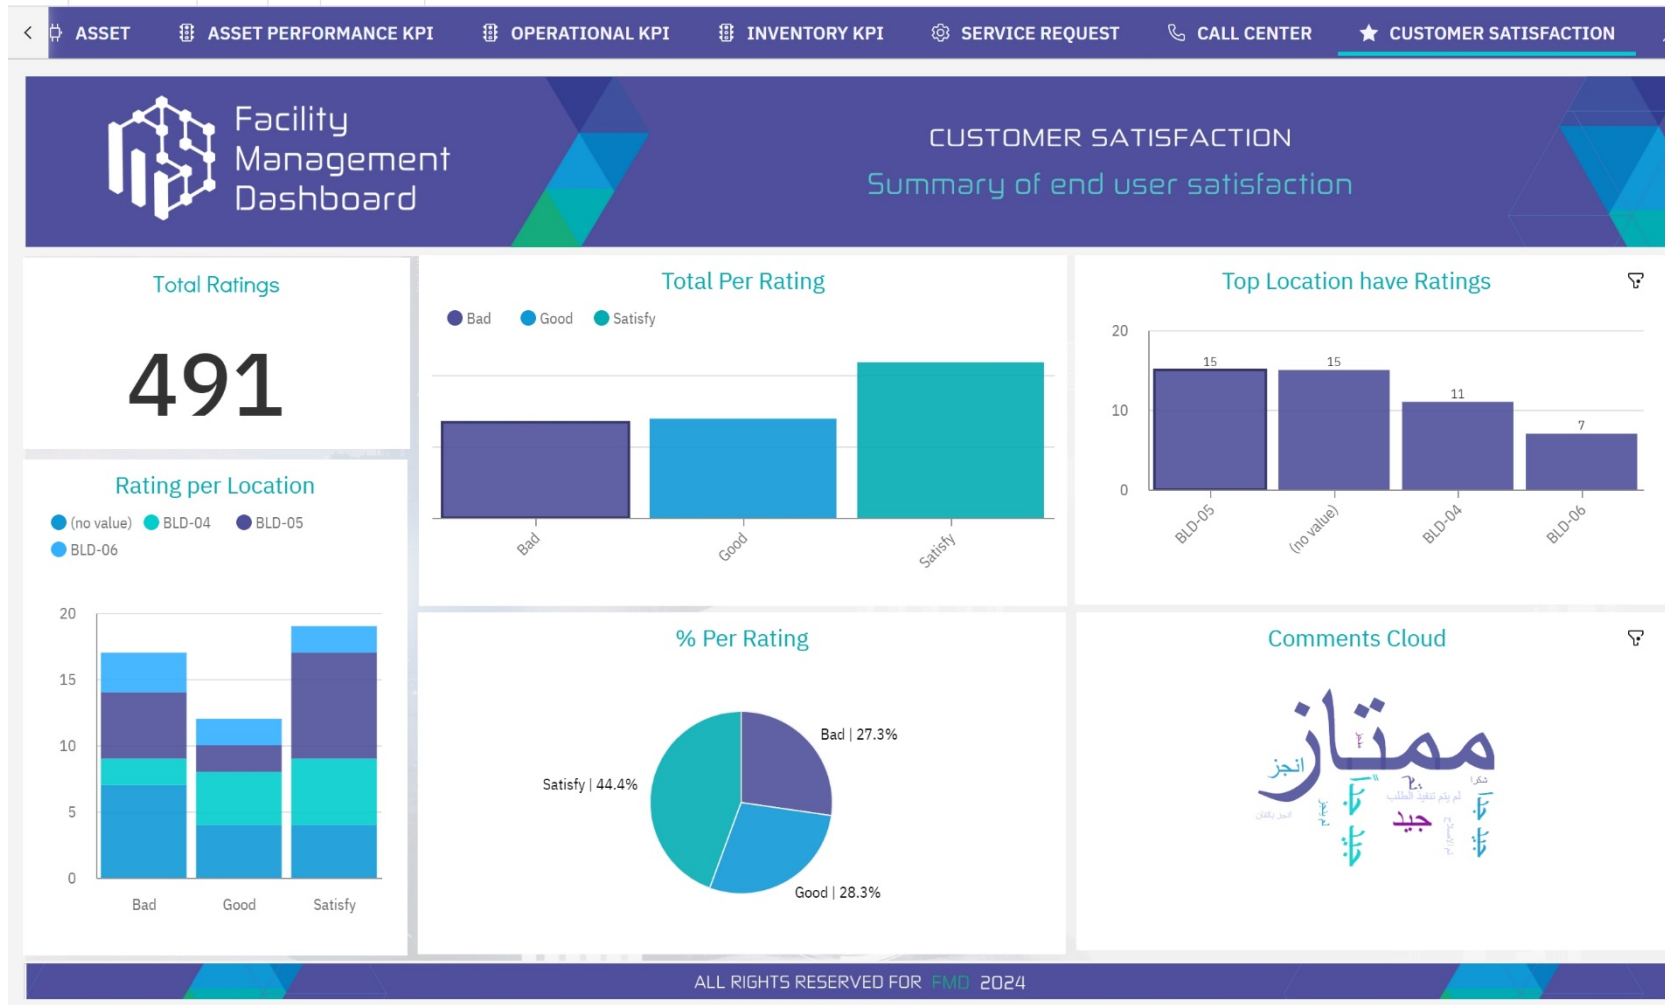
ASSET | ASSET PERFORMANCE KPI | OPERATIONAL KPI | INVENTORY KPI | SERVICE REQUEST | CALL CENTER | CUSTOMER SATISFACTION

Facility Management Dashboard

CUSTOMER SATISFACTION
Summary of end user satisfaction

Total Ratings
491

Total Per Rating
Bad Good Satisfy
Bad Good Satisfy

Top Location have Ratings
20 10 0
15 15 11 7
BLD-05 (no value) BLD-04 BLD-06

Rating per Location
(no value) BLD-04 BLD-05 BLD-06
20 15 10 5 0
Bad Good Satisfy

% Per Rating
Bad | 27.3%
Satisfy | 44.4%
Good | 28.3%

Comments Cloud
ممتاز
انجز
جيد
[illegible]

ALL RIGHTS RESERVED FOR FMD 2024